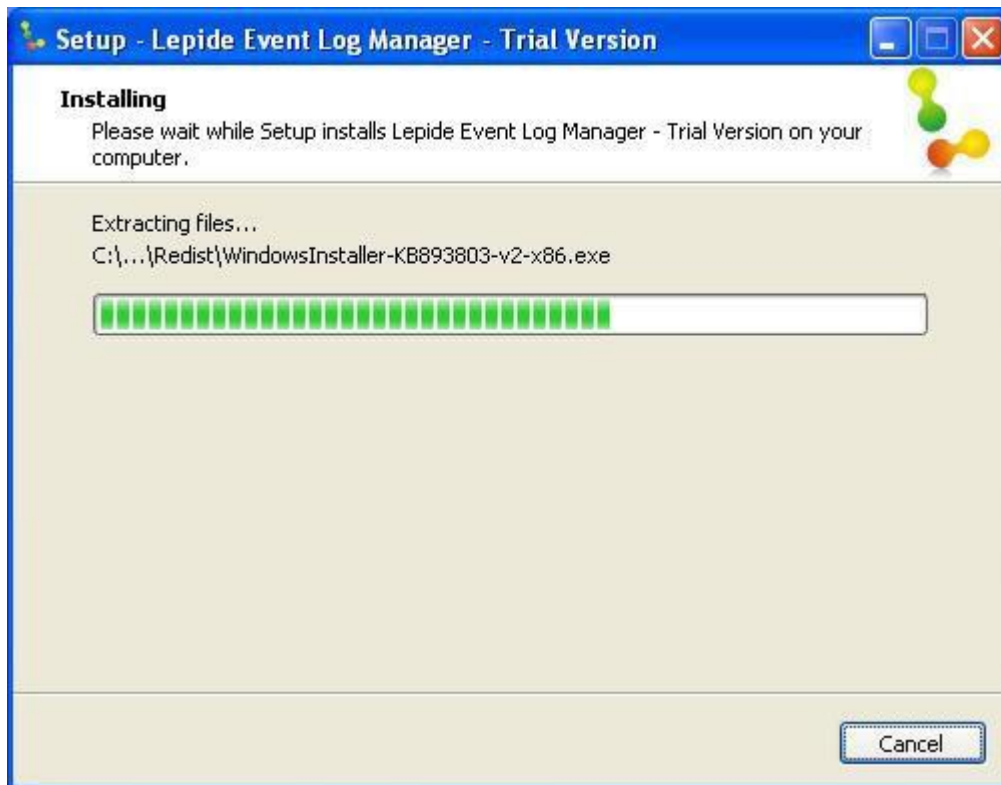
Setup - Lepide Event Log Manager - Trial Version

Installing
Please wait while Setup installs Lepide Event Log Manager - Trial Version on your computer.

Extracting files...
C:\...\Redist\WindowsInstaller-KB893803-v2-x86.exe

Cancel